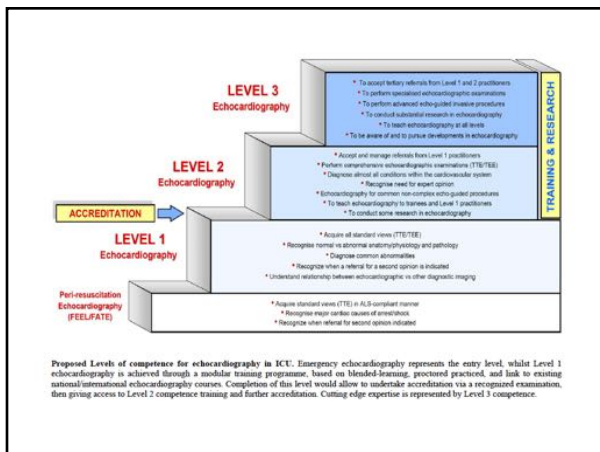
LEVEL 3
Echocardiography

* To accept tertiary referrals from Level 1 and 2 practitioners
* To perform specialised echocardiographic examinations
* To perform advanced echo-guided invasive procedures
* To conduct substantial research in echocardiography
* To teach echocardiography at all levels
* To be aware of and to pursue developments in echocardiography

TRAINING & RESEARCH

LEVEL 2
Echocardiography

* Accept and manage referrals from Level 1 practitioners
* Perform comprehensive echocardiographic examinations (TTE/TEE)
* Diagnose almost all conditions within the cardiovascular system
* Recognise need for expert opinion
* Echocardiography for common non-complex echo-guided procedures
* To teach echocardiography to trainees and Level 1 practitioners
* To conduct some research in echocardiography

ACCREDITATION

LEVEL 1
Echocardiography

* Acquire all standard views (TTE/TEE)
* Recognize normal vs abnormal anatomy/physiology and pathology
* Diagnose common abnormalities
* Recognize when a referral for a second opinion is indicated
* Understand relationship between echocardiographic vs other diagnostic imaging

Peri-resuscitation Echocardiography (FEEL/FATE)

* Acquire standard views (TTE) in ALS-compliant manner
* Recognise major cardiac causes of arrest/shock
* Recognize when referral for second opinion indicated

Proposed Levels of competence for echocardiography in ICU. Emergency echocardiography represents the entry level, whilst Level 1 echocardiography is achieved through a modular training programme, based on blended-learning, proctored practiced, and link to existing national/international echocardiography courses. Completion of this level would allow to undertake accreditation via a recognized examination, then giving access to Level 2 competence training and further accreditation. Cutting edge expertise is represented by Level 3 competence.